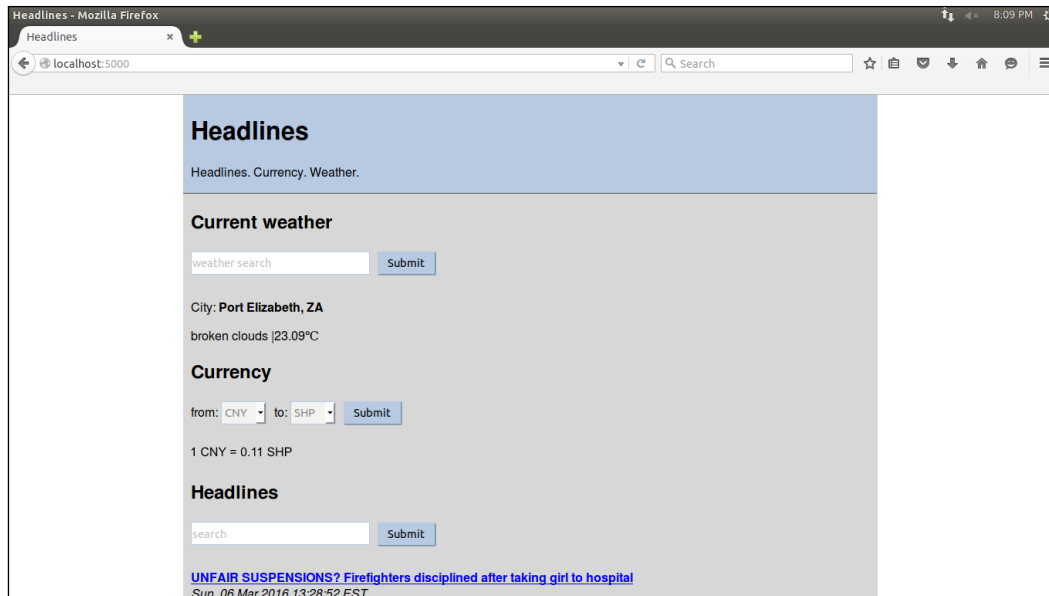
Headlines - Mozilla Firefox

8:09 PM

Headlines ×

localhost:5000

Search

Headlines

Headlines. Currency. Weather.

Current weather

weather search Submit

City: **Port Elizabeth, ZA**

broken clouds |23.09°C

Currency

from: CNY to: SHP Submit

1 CNY = 0.11 SHP

Headlines

search Submit

UNFAIR SUSPENSIONS? Firefighters disciplined after taking girl to hospital

Sun, 06 Mar 2016 13:28:52 EST